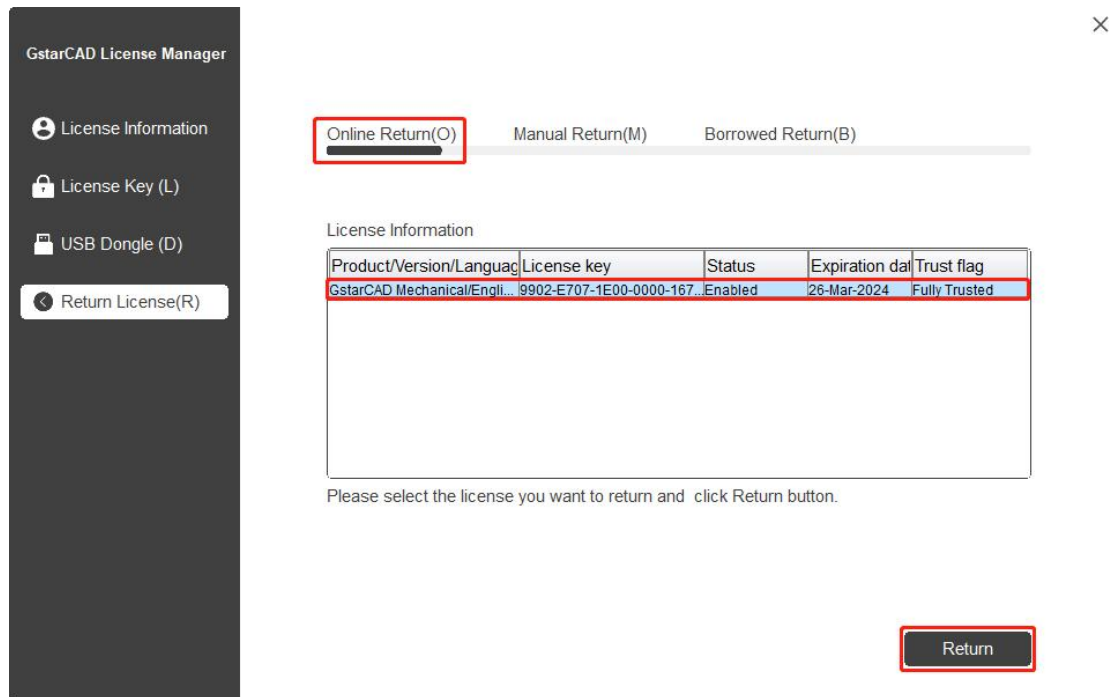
GstarCAD License Manager

License Information

License Key (L)

USB Dongle (D)

Return License(R)

×

Online Return(O) Manual Return(M) Borrowed Return(B)

License Information

| Product/Version/Languag | License key | Status | Expiration dat | Trust flag |
|---|---|---|---|---|
| GstarCAD Mechanical/Engli... | 9902-E707-1E00-0000-167... | Enabled | 26-Mar-2024 | Fully Trusted |

Please select the license you want to return and click Return button.

Return